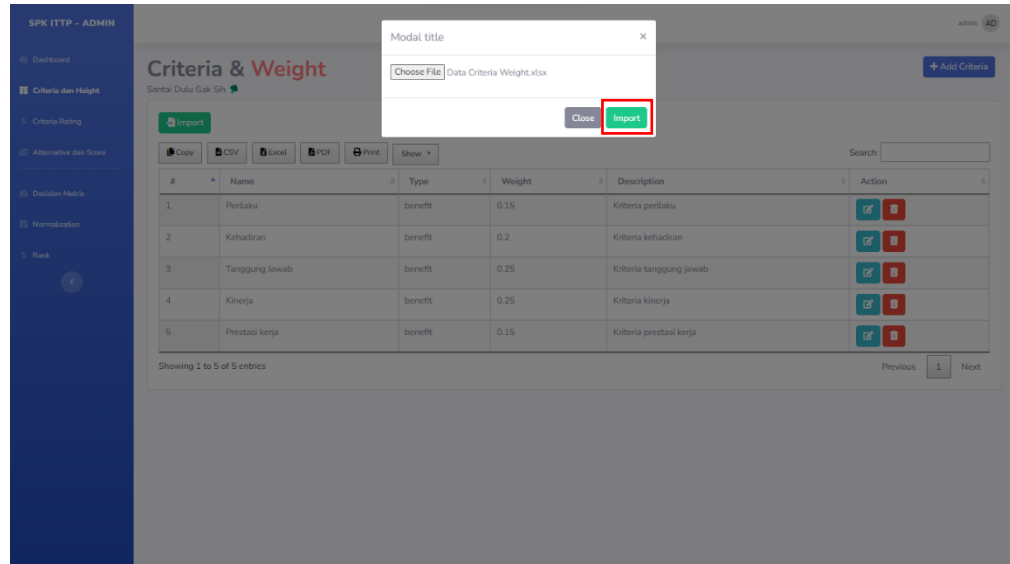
SPK ITTP - ADMIN

Dashboard
Criteria dan Weight
Criteria Rating
Alternative dan Score
Decision Matrix
Normalization
Rank

admin AD

Criteria & Weight
Santai Dulu Gak Sih

+ Add Criteria

Modal title ×
Choose File Data Criteria Weight.xlsx
Close Import

Import

Copy CSV Excel PDF Print Show

Search:

| # | Name | Type | Weight | Description | Action |
|---|---|---|---|---|---|
| 1 | Perilaku | benefit | 0.15 | Kriteria perilaku | |
| 2 | Kehadiran | benefit | 0.2 | Kriteria kehadiran | |
| 3 | Tanggung Jawab | benefit | 0.25 | Kriteria tanggung jawab | |
| 4 | Kinerja | benefit | 0.25 | Kriteria kinerja | |
| 5 | Prestasi kerja | benefit | 0.15 | Kriteria prestasi kerja | |

Showing 1 to 5 of 5 entries

Previous 1 Next